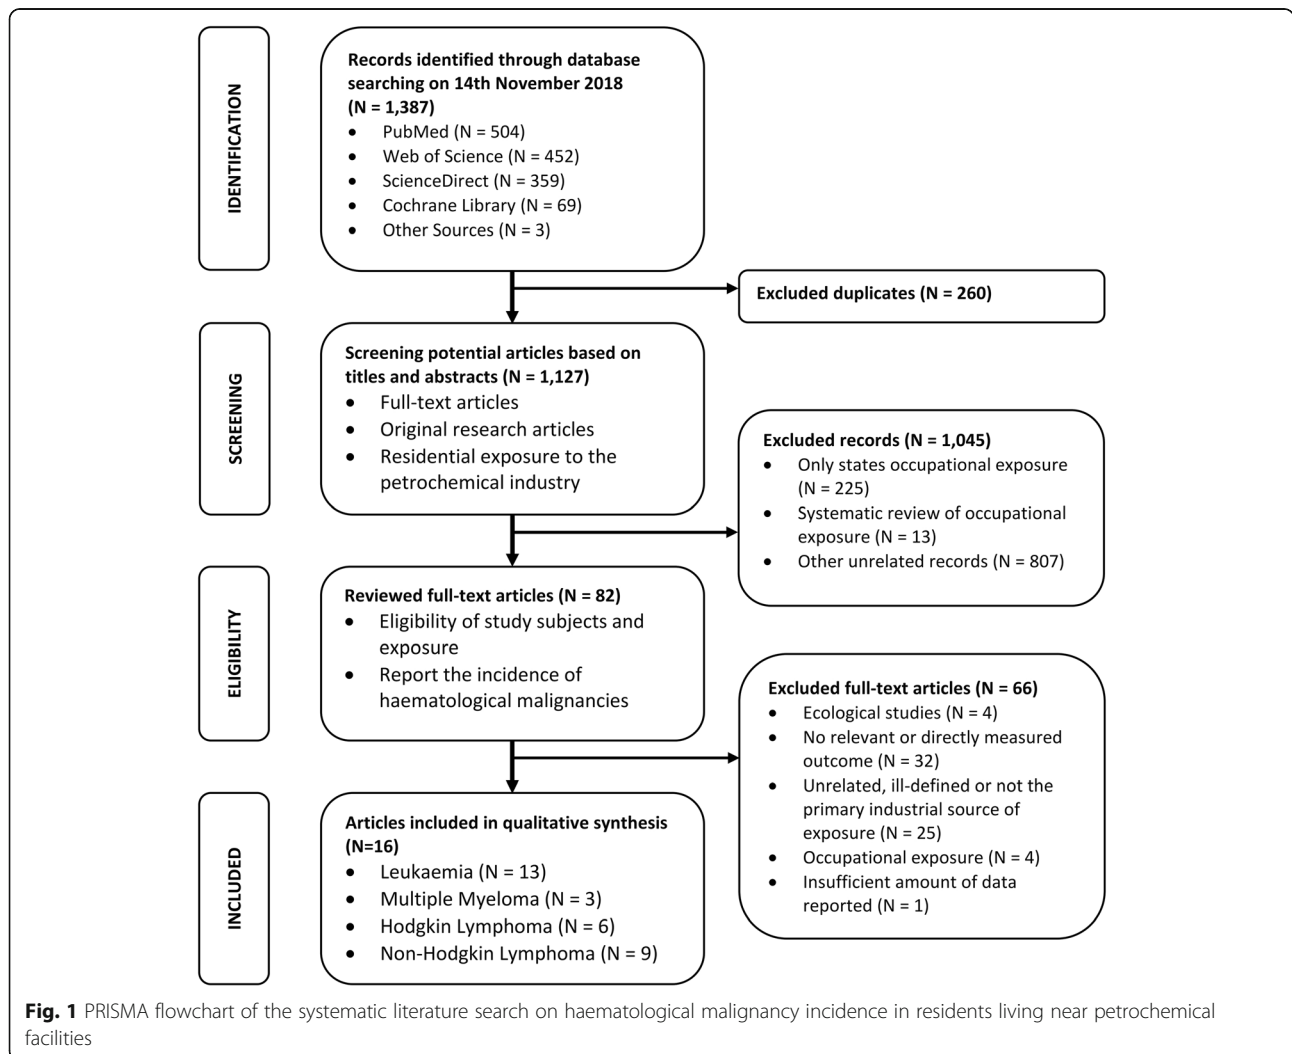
IDENTIFICATION

Records identified through database searching on 14th November 2018 (N = 1,387)
- PubMed (N = 504)
- Web of Science (N = 452)
- ScienceDirect (N = 359)
- Cochrane Library (N = 69)
- Other Sources (N = 3)

Excluded duplicates (N = 260)

SCREENING

Screening potential articles based on titles and abstracts (N = 1,127)
- Full-text articles
- Original research articles
- Residential exposure to the petrochemical industry

Excluded records (N = 1,045)
- Only states occupational exposure (N = 225)
- Systematic review of occupational exposure (N = 13)
- Other unrelated records (N = 807)

ELIGIBILITY

Reviewed full-text articles (N = 82)
- Eligibility of study subjects and exposure
- Report the incidence of haematological malignancies

Excluded full-text articles (N = 66)
- Ecological studies (N = 4)
- No relevant or directly measured outcome (N = 32)
- Unrelated, ill-defined or not the primary industrial source of exposure (N = 25)
- Occupational exposure (N = 4)
- Insufficient amount of data reported (N = 1)

INCLUDED

Articles included in qualitative synthesis (N=16)
- Leukaemia (N = 13)
- Multiple Myeloma (N = 3)
- Hodgkin Lymphoma (N = 6)
- Non-Hodgkin Lymphoma (N = 9)

Fig. 1 PRISMA flowchart of the systematic literature search on haematological malignancy incidence in residents living near petrochemical facilities